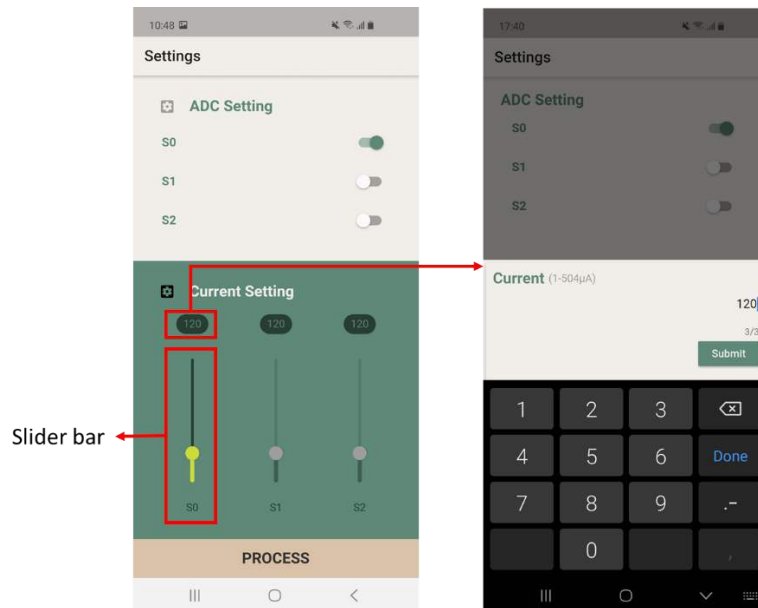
10:48

Settings

ADC Setting

S0

S1

S2

Current Setting

120 120 120

S0 S1 S2

PROCESS

Slider bar

17:40

Settings

ADC Setting

S0

S1

S2

Current (1-504μA)

120

3/3

Submit

1 2 3

4 5 6 Done

7 8 9 .-

0 ,